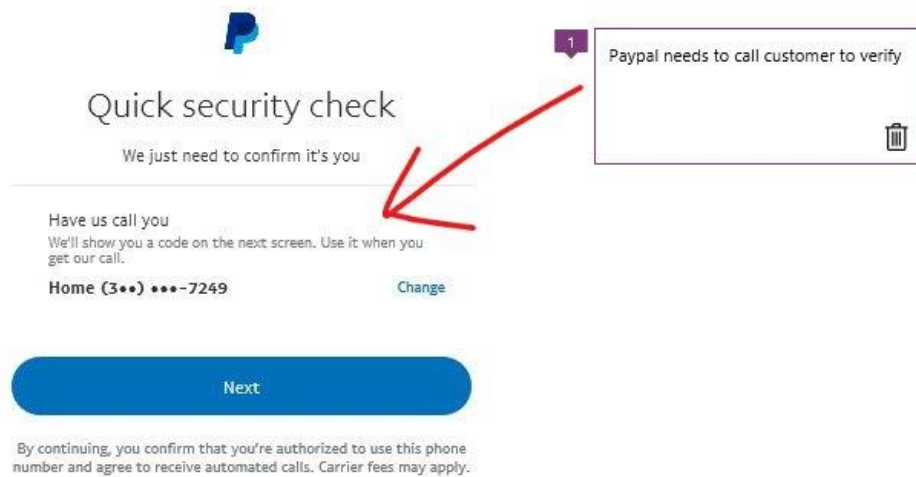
Quick security check

We just need to confirm it's you

Have us call you

We'll show you a code on the next screen. Use it when you get our call.

Home (3••) •••-7249

Change

Next

By continuing, you confirm that you're authorized to use this phone number and agree to receive automated calls. Carrier fees may apply.

1

Paypal needs to call customer to verify